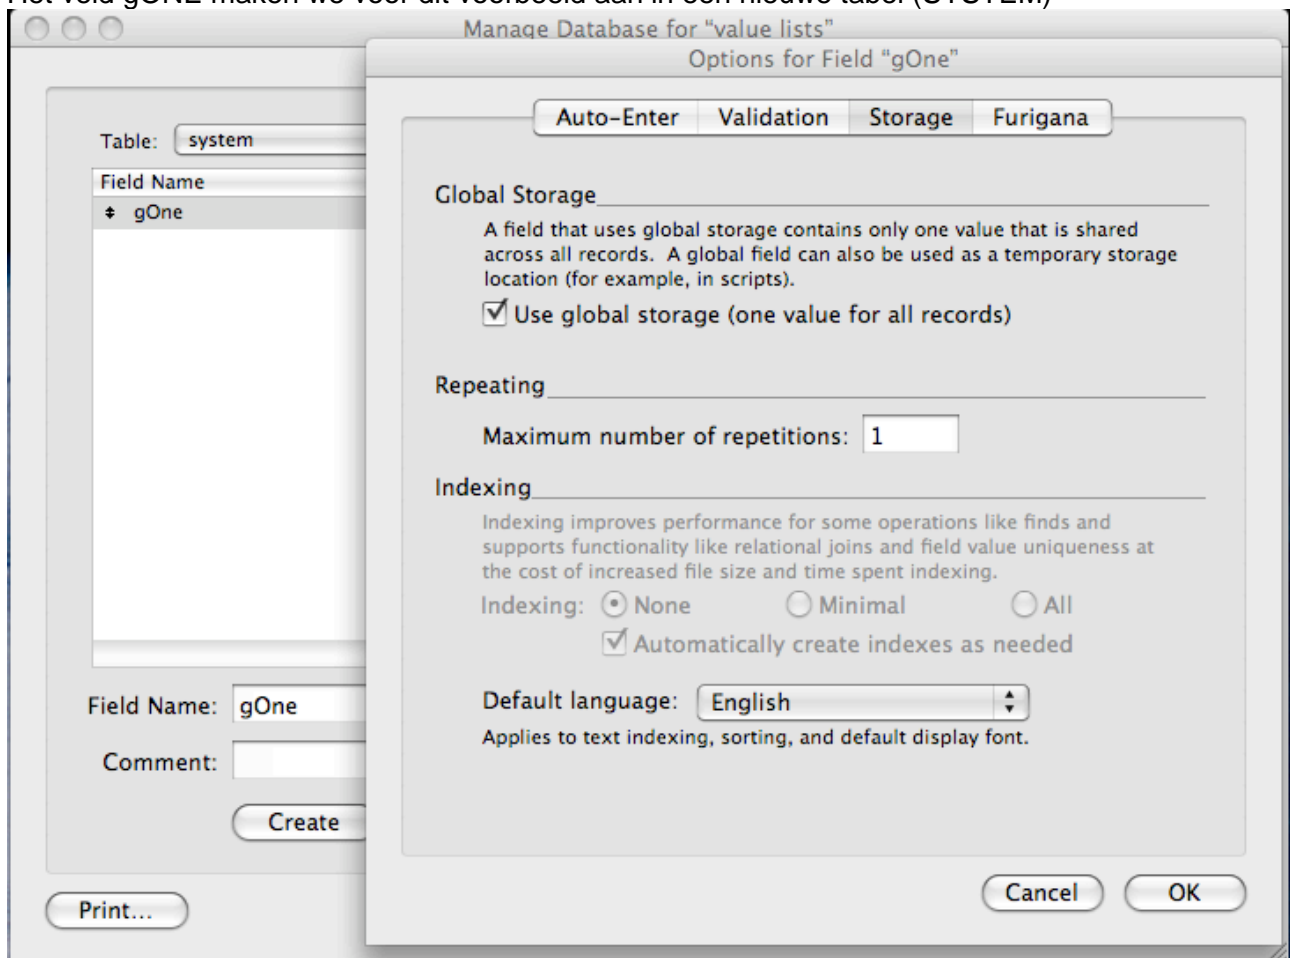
Het veld gONE maken we voor dit voorbeeld aan in een nieuwe tabel (SYSTEM)

Manage Database for "value lists"

Table: system

Field Name

gOne

Field Name: gOne

Comment:

Create

Print...

Options for Field "gOne"

Auto-Enter | Validation | Storage | Furigana

Global Storage

A field that uses global storage contains only one value that is shared across all records. A global field can also be used as a temporary storage location (for example, in scripts).

Use global storage (one value for all records)

Repeating

Maximum number of repetitions: 1

Indexing

Indexing improves performance for some operations like finds and supports functionality like relational joins and field value uniqueness at the cost of increased file size and time spent indexing.

Indexing: None Minimal All

Automatically create indexes as needed

Default language: English

Applies to text indexing, sorting, and default display font.

Cancel OK